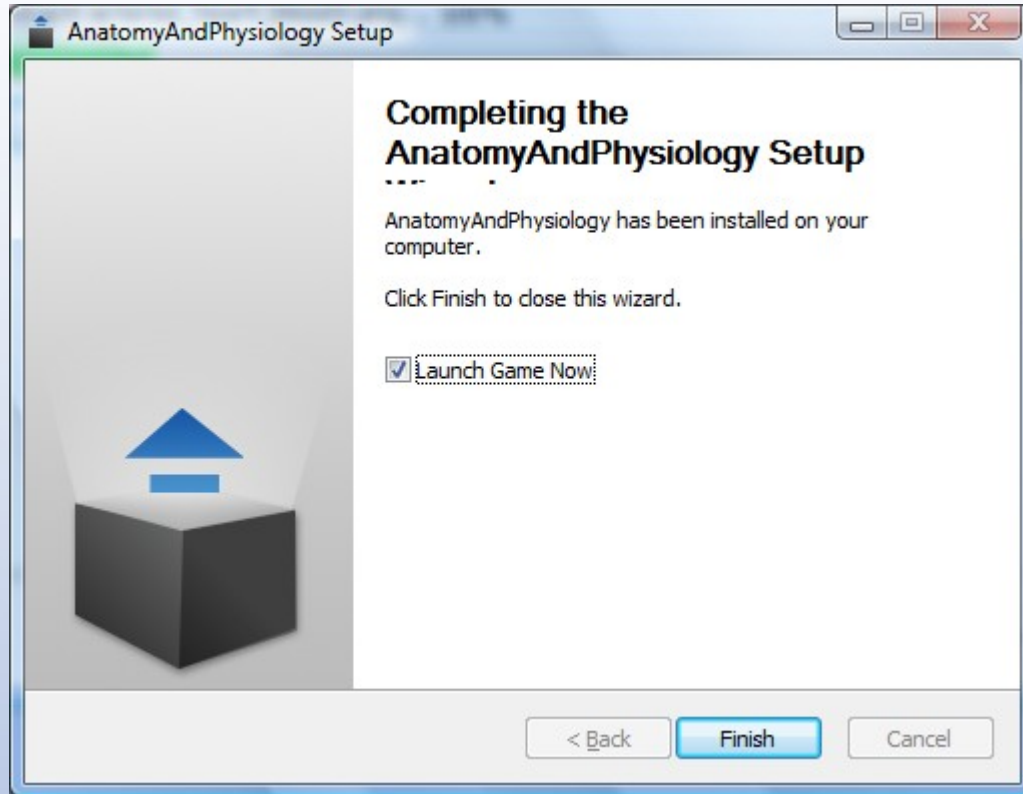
AnatomyAndPhysiology Setup

Completing the AnatomyAndPhysiology Setup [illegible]

AnatomyAndPhysiology has been installed on your computer.

Click Finish to close this wizard.

Launch Game Now

< Back
Finish
Cancel